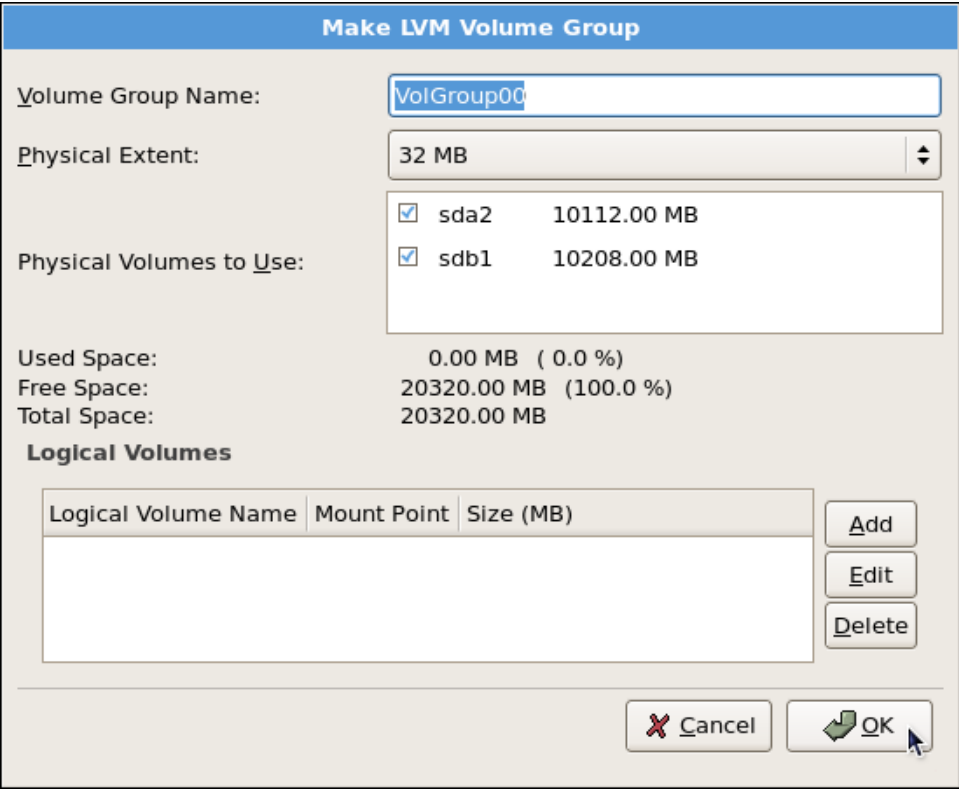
Make LVM Volume Group

Volume Group Name: VolGroup00

Physical Extent: 32 MB

Physical Volumes to Use:
sda2 10112.00 MB
sdb1 10208.00 MB

Used Space: 0.00 MB ( 0.0 %)
Free Space: 20320.00 MB (100.0 %)
Total Space: 20320.00 MB

Logical Volumes

| Logical Volume Name | Mount Point | Size (MB) |
|---|---|---|

Add
Edit
Delete

Cancel
OK